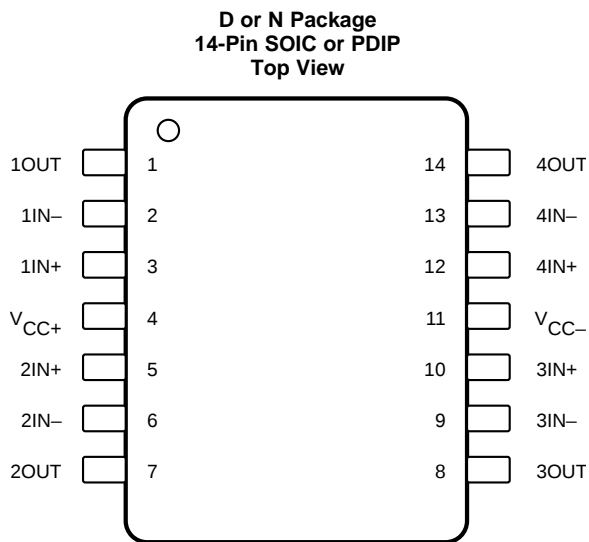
D or N Package
14-Pin SOIC or PDIP
Top View

| | | | |
|---|---|---|---|
| 1OUT | 1 | 14 | 4OUT |
| 1IN– | 2 | 13 | 4IN– |
| 1IN+ | 3 | 12 | 4IN+ |
| $V_{CC+}$ | 4 | 11 | $V_{CC-}$ |
| 2IN+ | 5 | 10 | 3IN+ |
| 2IN– | 6 | 9 | 3IN– |
| 2OUT | 7 | 8 | 3OUT |